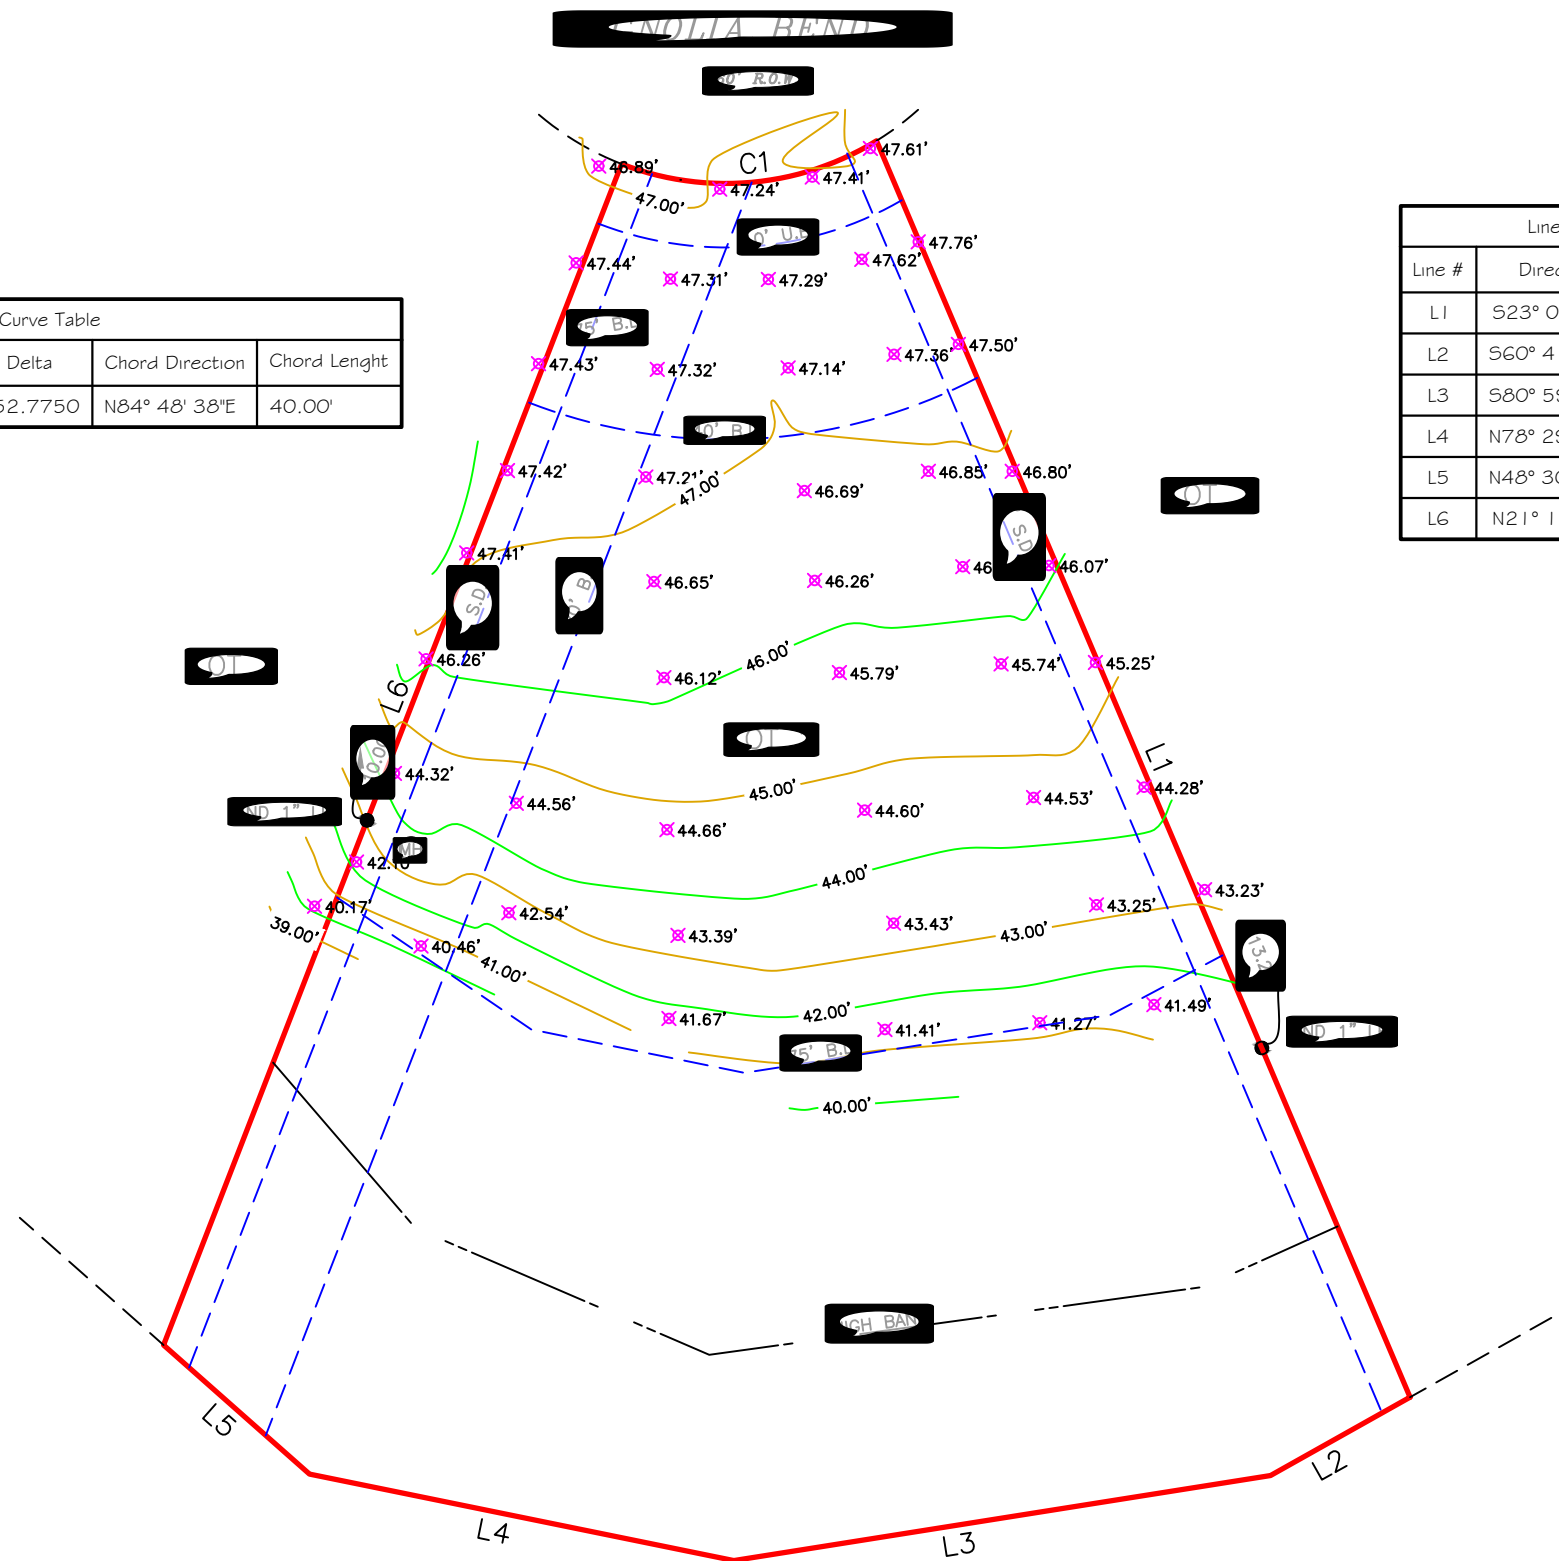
NOLIA BEND

0' R.O.W

C1

46.89'
47.00'
47.24'
47.41'
47.61'

0' U.E

47.44'
47.31'
47.29'
47.62'
47.76'

Curve Table

| Delta | Chord Direction | Chord Lenght |
|---|---|---|
| 52.7750 | N84° 48' 38"E | 40.00' |

| Line # | Direc |
|---|---|
| L1 | S23° O |
| L2 | S60° 4 |
| L3 | S80° 5 |
| L4 | N78° 2 |
| L5 | N48° 3 |
| L6 | N21° 1 |

5' B.

47.43'
47.32'
47.14'
47.36'
47.50'

0' B.

47.42'
47.21'
47.00'
46.69'
46.85'
46.80'

OT

S.D

47.41'
46.65'
46.26'
46
46.07'

S.D

B

OT

46.26'
L6
46.12'
46.00'
45.79'
45.74'
45.25'

OT

0.0

44.32'
L1

ND 1"

44.56'
45.00'
44.60'
44.53'
44.28'

44.66'

MH

42.10'
44.00'

40.17'
42.54'
43.39'
43.43'
43.25'
43.23'
39.00'
40.46'
41.00'
43.00'

13.2

41.67'
42.00'
41.41'
41.27'
41.49'

5' B.

ND 1"

40.00'

IGH BAN

L5
L4
L3
L2